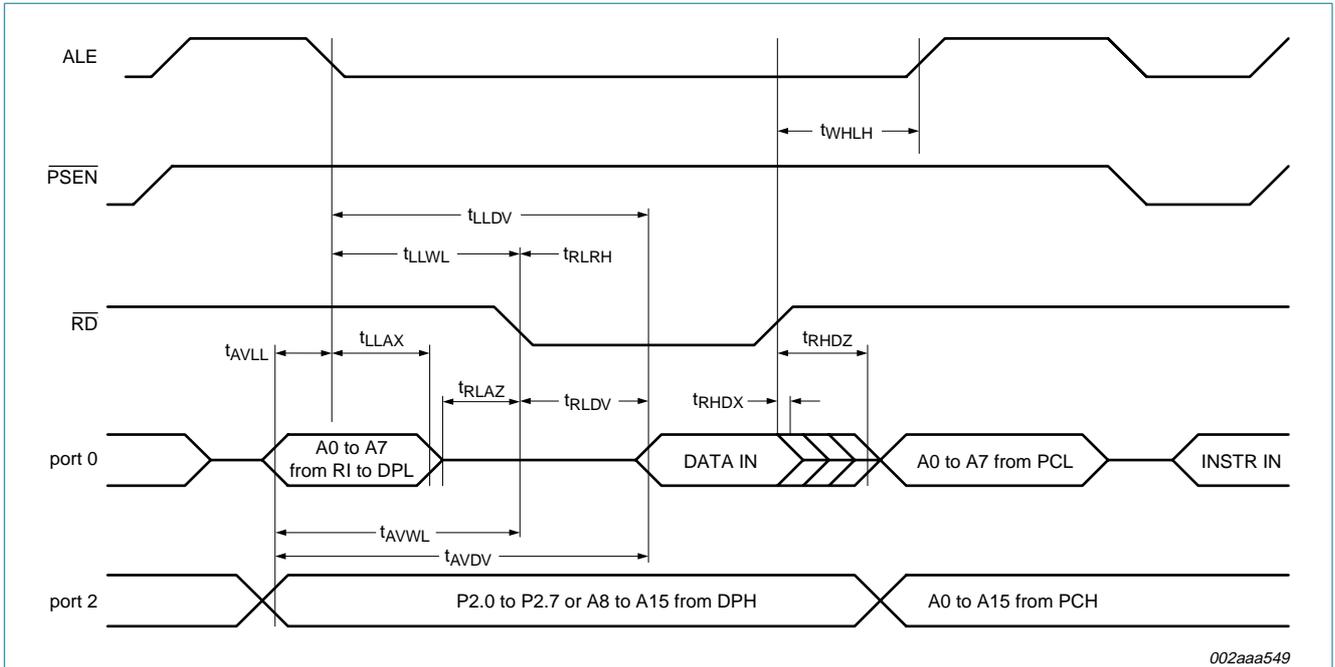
ALE

$t_{WHLH}$

$\overline{PSEN}$

$t_{LLDV}$

$t_{LLWL}$

$t_{RLRH}$

$\overline{RD}$

$t_{AVLL}$

$t_{LLAX}$

$t_{RHDZ}$

$t_{RLAZ}$

$t_{RLDV}$

$t_{RHDX}$

port 0

A0 to A7 from RI to DPL

DATA IN

A0 to A7 from PCL

INSTR IN

$t_{AVWL}$

$t_{AVDV}$

port 2

P2.0 to P2.7 or A8 to A15 from DPH

A0 to A15 from PCH

002aaa549